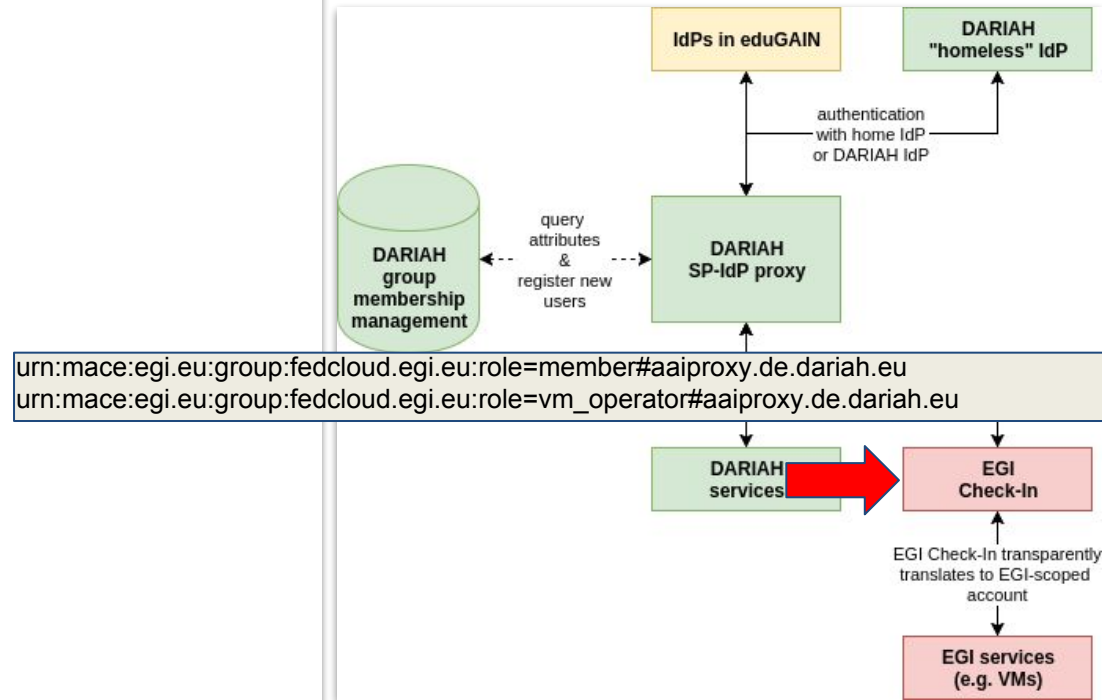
IdPs in eduGAIN

DARIAH "homeless" IdP

authentication with home IdP or DARIAH IdP

DARIAH group membership management

query attributes & register new users

DARIAH SP-IdP proxy

urn:mace:egi.eu:group:fedcloud.egi.eu:role=member#aaiproxy.de.dariah.eu
urn:mace:egi.eu:group:fedcloud.egi.eu:role=vm_operator#aaiproxy.de.dariah.eu

DARIAH services

EGI Check-In

EGI Check-In transparently translates to EGI-scoped account

EGI services (e.g. VMs)